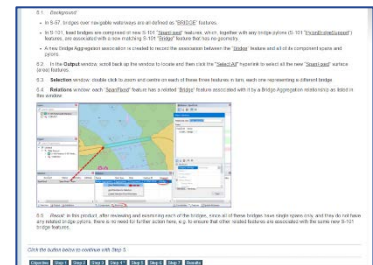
5.1 Background

• In S-57, bridges over navigable waterways are all defined as "BRIDGE" features.

• In S-101, fixed bridges are composed of new S-101 "Span fixed" features, which, together with any bridge pylons (S-101 "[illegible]") features, are associated with a new modelling S-101 "Bridge" feature that has no geometry.

• A new Bridge Aggregation association is created to record the association between the "Bridge" feature and all of its component spans and pylons.

5.2 In the Output window, scroll back up the window to locate and then click the "Select All" hyperlink to select all the new "Span fixed" surface (area) features.

5.3 Selection window: double click to zoom and centre on each of these three features in turn, each one representing a different bridge.

5.4 Relations window: each "Span fixed" feature has a related "Bridge" feature associated with it by a Bridge Aggregation relationship as listed in the window.

5.5 Result: in this product, after reviewing and examining each of the bridges, since all of these bridges have single spans only, and they do not have any related bridge pylons, there is no need for further action here, e.g. to ensure that other related features are associated with the same new S-101 bridge features.

Click the button below to continue with Step 6:

Objective | Step 1 | Step 2 | Step 3 | Step 4 | Step 5 | Step 6 | Step 7 | Results